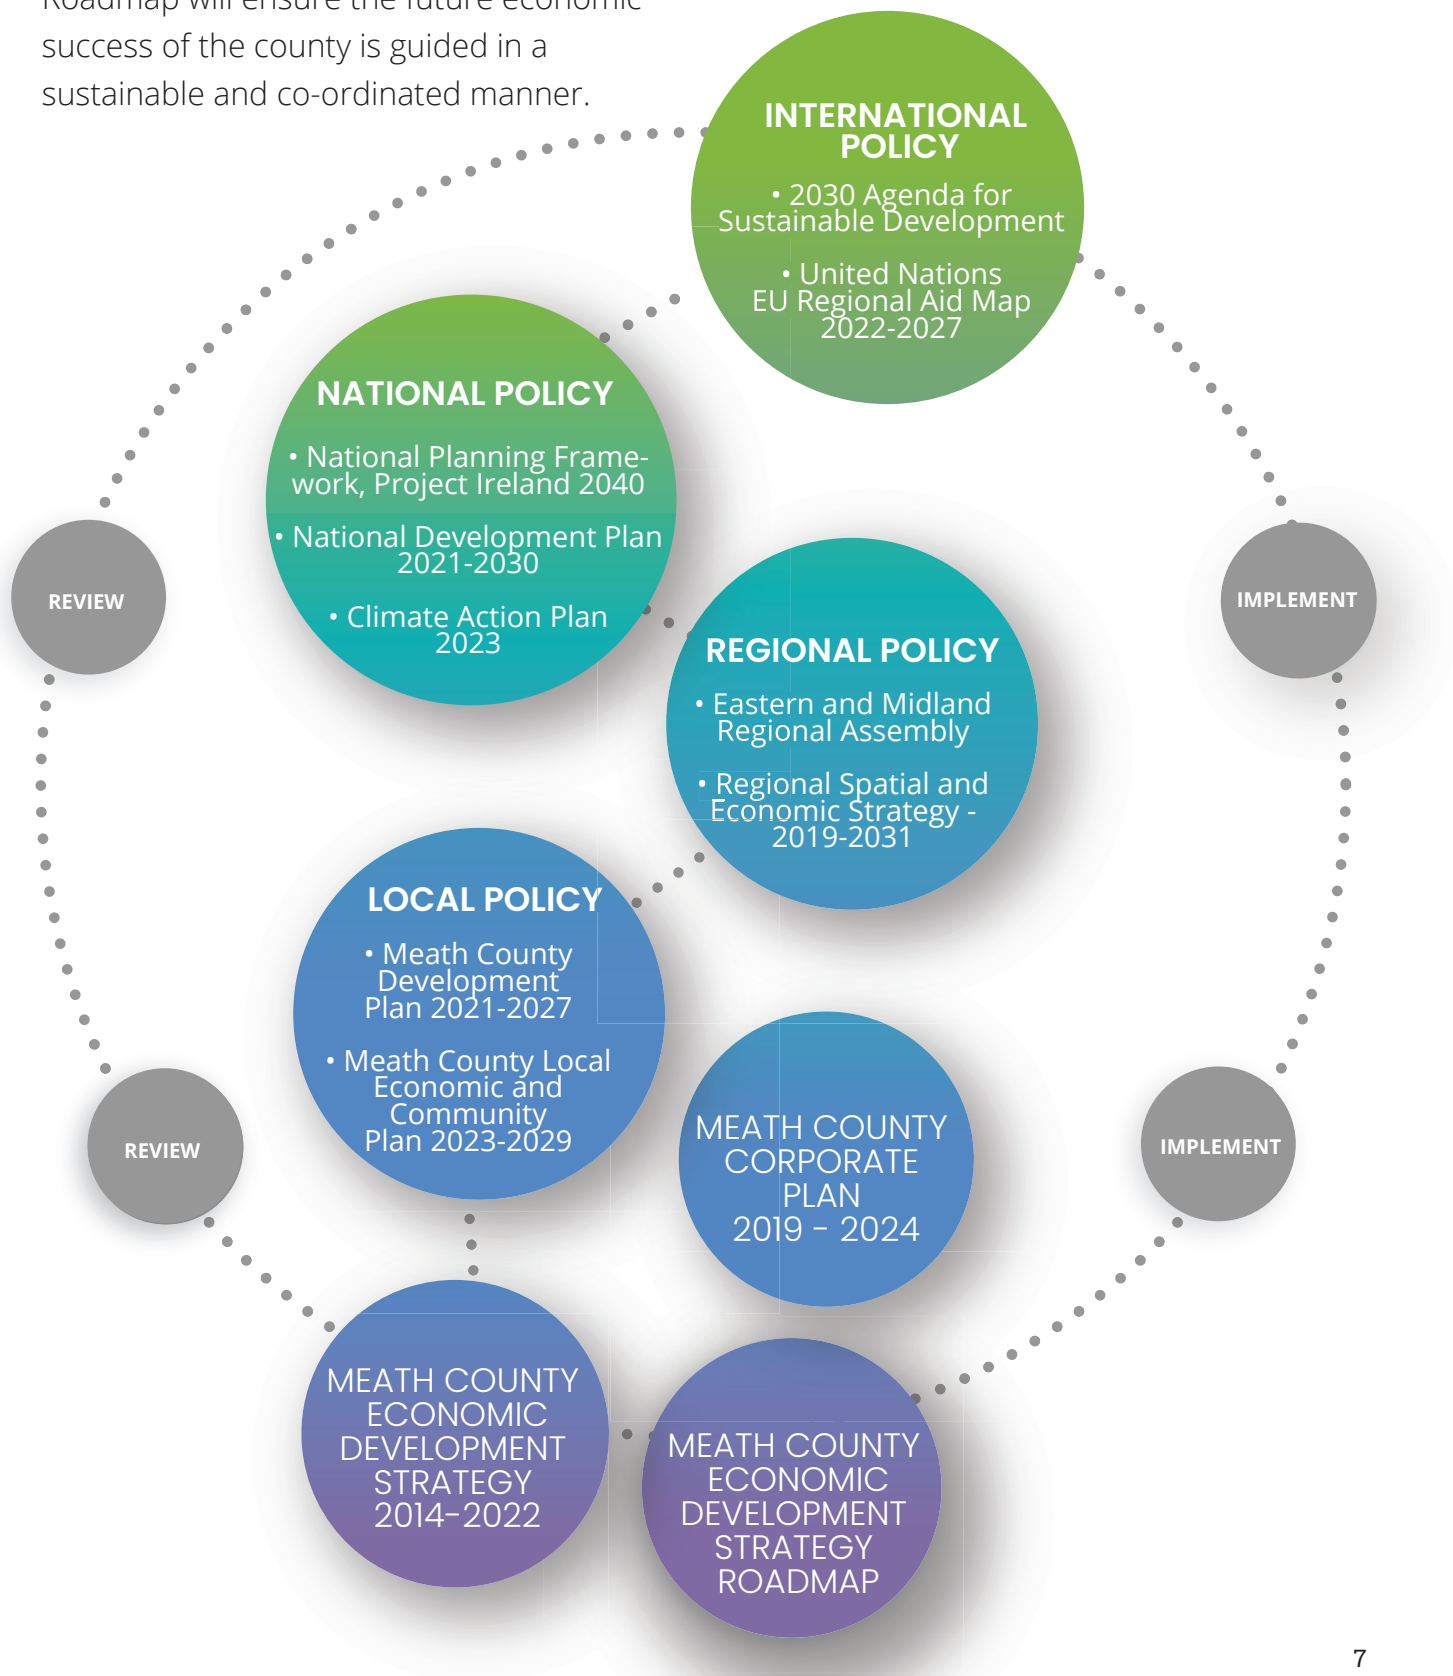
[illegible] success of the county is guided in a sustainable and co-ordinated manner.

INTERNATIONAL POLICY

• 2030 Agenda for Sustainable Development

• United Nations EU Regional Aid Map 2022-2027

NATIONAL POLICY

• National Planning Framework, Project Ireland 2040

• National Development Plan 2021-2030

• Climate Action Plan 2023

REGIONAL POLICY

• Eastern and Midland Regional Assembly

• Regional Spatial and Economic Strategy - 2019-2031

LOCAL POLICY

• Meath County Development Plan 2021-2027

• Meath County Local Economic and Community Plan 2023-2029

MEATH COUNTY CORPORATE PLAN 2019 – 2024

MEATH COUNTY ECONOMIC DEVELOPMENT STRATEGY 2014-2022

MEATH COUNTY ECONOMIC DEVELOPMENT STRATEGY ROADMAP

REVIEW

REVIEW

IMPLEMENT

IMPLEMENT

7